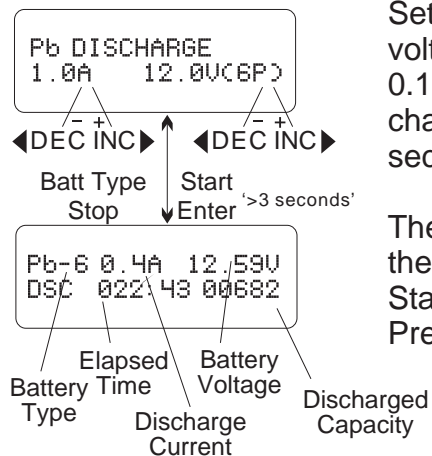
Pb DISCHARGE
1.0A 12.0V(6P)

− +
◀DEC INC▶

− +
◀DEC INC▶

Batt Type
Stop

Start
Enter

'>3 seconds'

Pb-6 0.4A 12.59V
DSC 022:43 00682

Elapsed Time

Battery Voltage

Battery Type

Discharge Current

Discharged Capacity

Set
volt
0.1
cha
sec

The
the
Sta
Pre